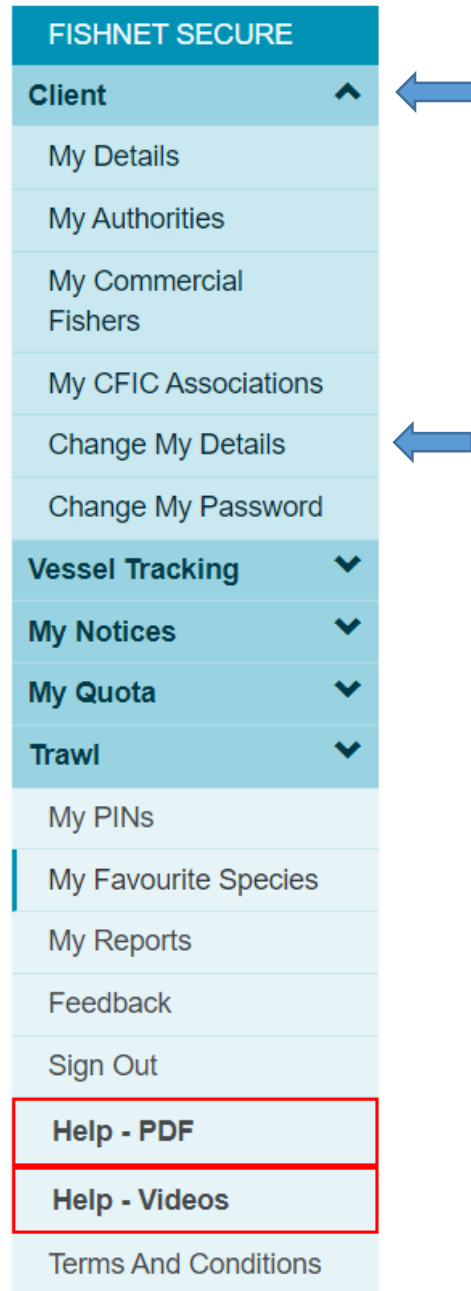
FISHNET SECURE

Client

My Details

My Authorities

My Commercial Fishers

My CFIC Associations

Change My Details

Change My Password

Vessel Tracking

My Notices

My Quota

Trawl

My PINs

My Favourite Species

My Reports

Feedback

Sign Out

Help - PDF

Help - Videos

Terms And Conditions